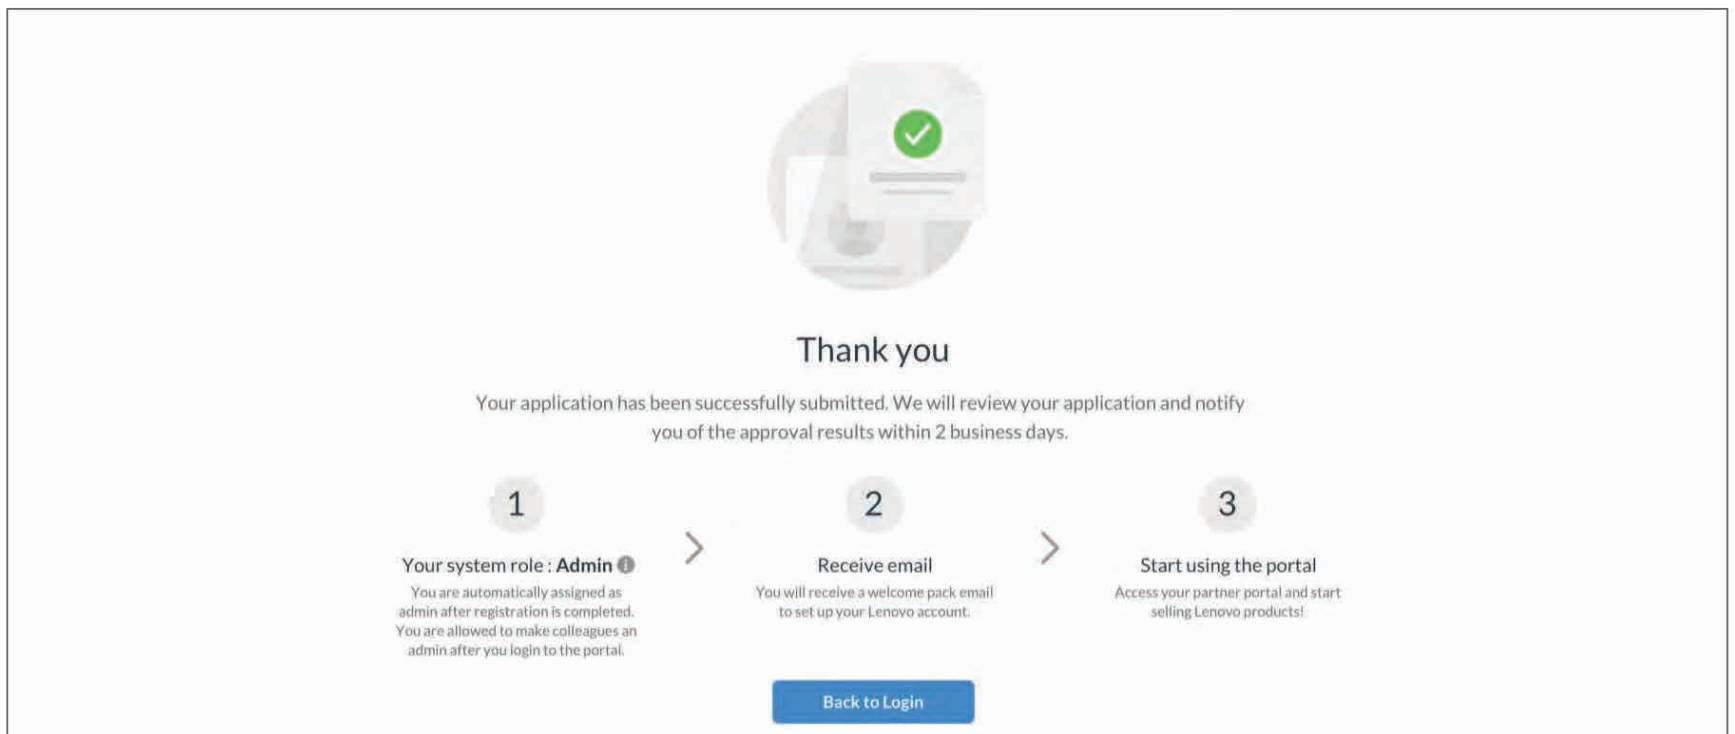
Thank you

Your application has been successfully submitted. We will review your application and notify you of the approval results within 2 business days.

1

Your system role : Admin

You are automatically assigned as admin after registration is completed. You are allowed to make colleagues an admin after you login to the portal.

2

Receive email

You will receive a welcome pack email to set up your Lenovo account.

3

Start using the portal

Access your partner portal and start selling Lenovo products!

Back to Login